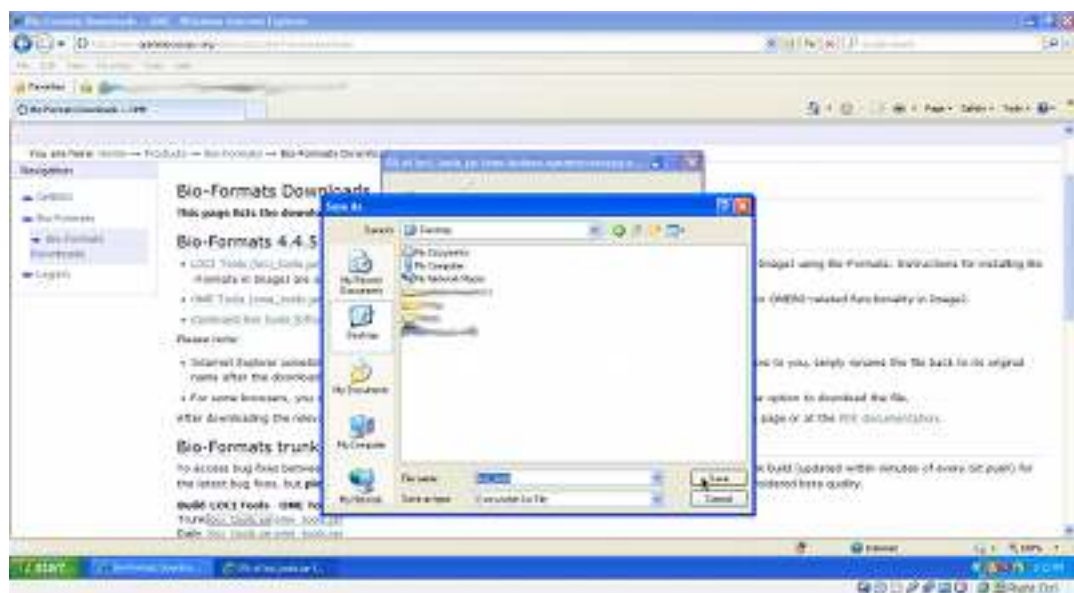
Bio-Formats Downloads - OME - Windows Internet Explorer

Favorites

Bio-Formats Downloads - OME

You are here: Home → Products → Bio-Formats → Bio-Formats Downloads

Navigation

Bio-Formats Downloads

This page lists the downloa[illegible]

Bio-Formats 4.4.5

• LOCI Tools (loci_tools.jar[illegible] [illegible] ImageJ using Bio-Formats. Instructions for installing Bio-Formats in ImageJ are a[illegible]

• OME Tools (ome_tools.jar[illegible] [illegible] OMERO-related functionality in ImageJ.

• Command line tools (bftoo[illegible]

Please note:

• Internet Explorer sometim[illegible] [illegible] to you, simply rename the file back to its original name after the download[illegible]

• For some browsers, you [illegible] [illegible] option to download the file.

After downloading the rele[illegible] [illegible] page or at the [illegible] documentation.

Bio-Formats trunk

To access bug fixes betwee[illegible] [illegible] build (updated within minutes of every Git push) for the latest bug fixes, but ple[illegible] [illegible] idered beta quality.

Build LOCI Tools - OME To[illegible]
Trunk: loci_tools.jar ome_tools.jar
Daily: loci_tools.jar ome_tools.jar

Save As

Save in: Desktop

My Documents
My Computer
My Network Places

My Recent Documents
Desktop
My Documents
My Computer
My Network

File name: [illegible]
Save as type: Executable Jar File

Save
Cancel

Internet

100%

start